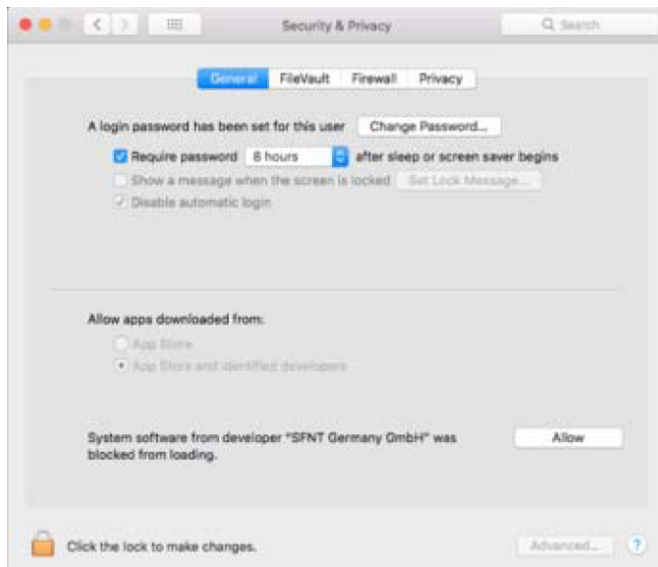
Security & Privacy

Search

General FileVault Firewall Privacy

A login password has been set for this user Change Password...

Require password 8 hours after sleep or screen saver begins

Show a message when the screen is locked Set Lock Message...

Disable automatic login

Allow apps downloaded from:

App Store

App Store and identified developers

System software from developer "SFNT Germany GmbH" was blocked from loading.

Allow

Click the lock to make changes.

Advanced...

?